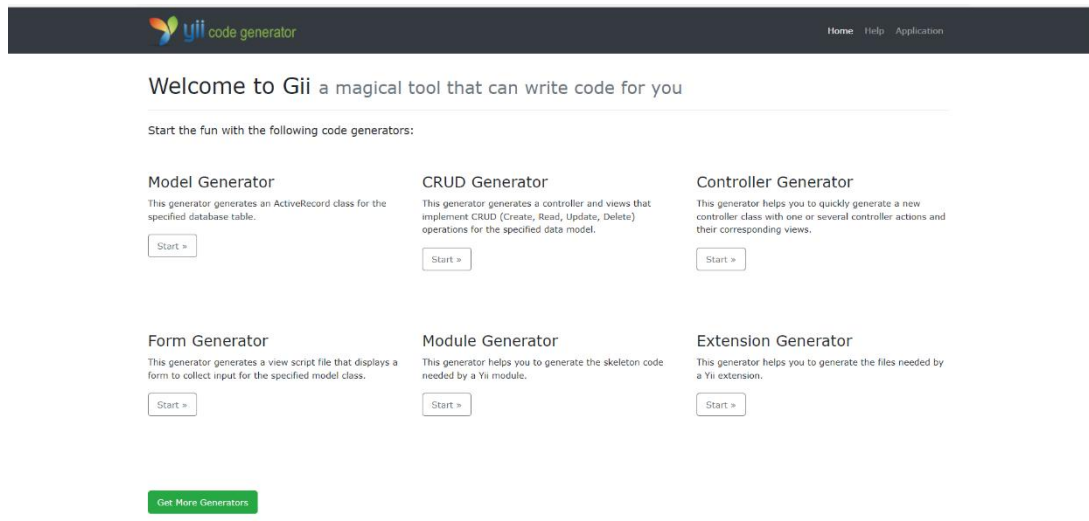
yii code generator

Home Help Application

Welcome to Gii a magical tool that can write code for you

Start the fun with the following code generators:

Model Generator

This generator generates an ActiveRecord class for the specified database table.

Start »

CRUD Generator

This generator generates a controller and views that implement CRUD (Create, Read, Update, Delete) operations for the specified data model.

Start »

Controller Generator

This generator helps you to quickly generate a new controller class with one or several controller actions and their corresponding views.

Start »

Form Generator

This generator generates a view script file that displays a form to collect input for the specified model class.

Start »

Module Generator

This generator helps you to generate the skeleton code needed by a Yii module.

Start »

Extension Generator

This generator helps you to generate the files needed by a Yii extension.

Start »

Get More Generators